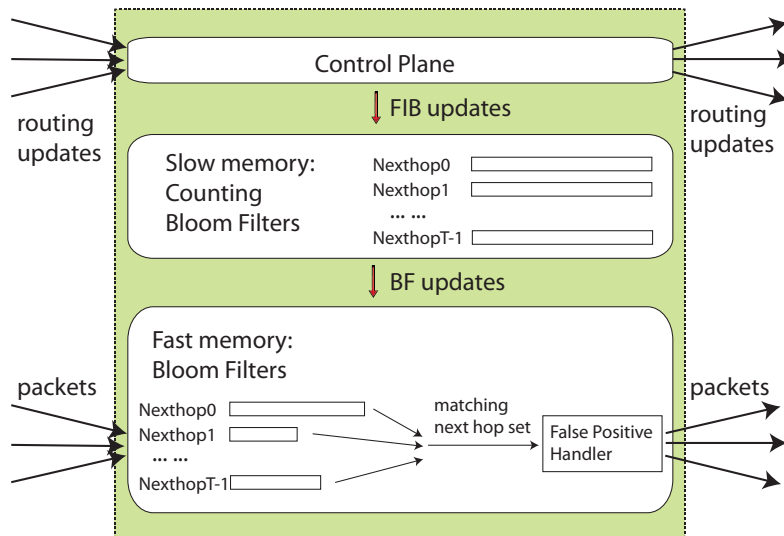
Control Plane

routing updates

FIB updates

routing updates

Slow memory: Counting Bloom Filters

Nexthop0
Nexthop1
... ...
NexthopT-1

BF updates

Fast memory: Bloom Filters

packets

Nexthop0
Nexthop1
... ...
NexthopT-1

matching next hop set

False Positive Handler

packets